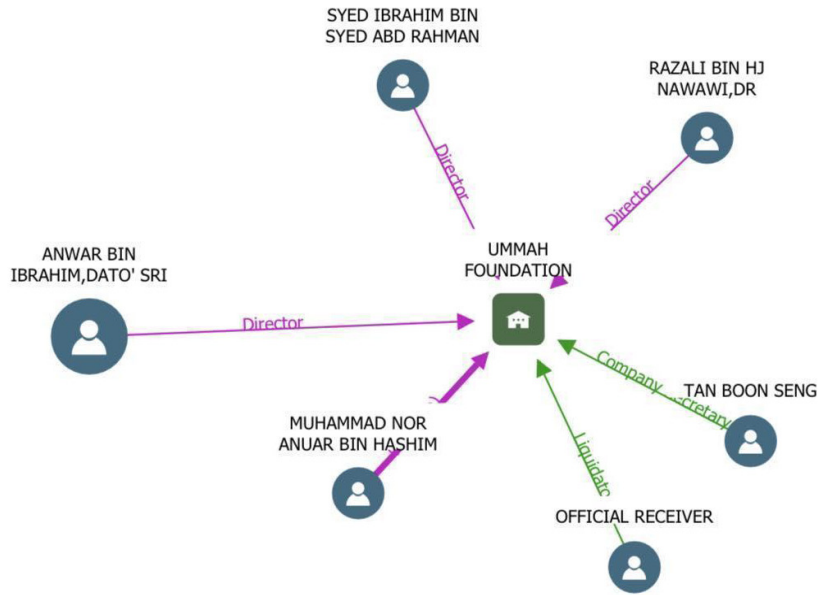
SYED IBRAHIM BIN
SYED ABD RAHMAN

RAZALI BIN HJ
NAWAWI,DR

Director

Director

ANWAR BIN
IBRAHIM,DATO' SRI

UMMAH
FOUNDATION

Director

Company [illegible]ecretary

TAN BOON SENG

MUHAMMAD NOR
ANUAR BIN HASHIM

Liquidato

OFFICIAL RECEIVER